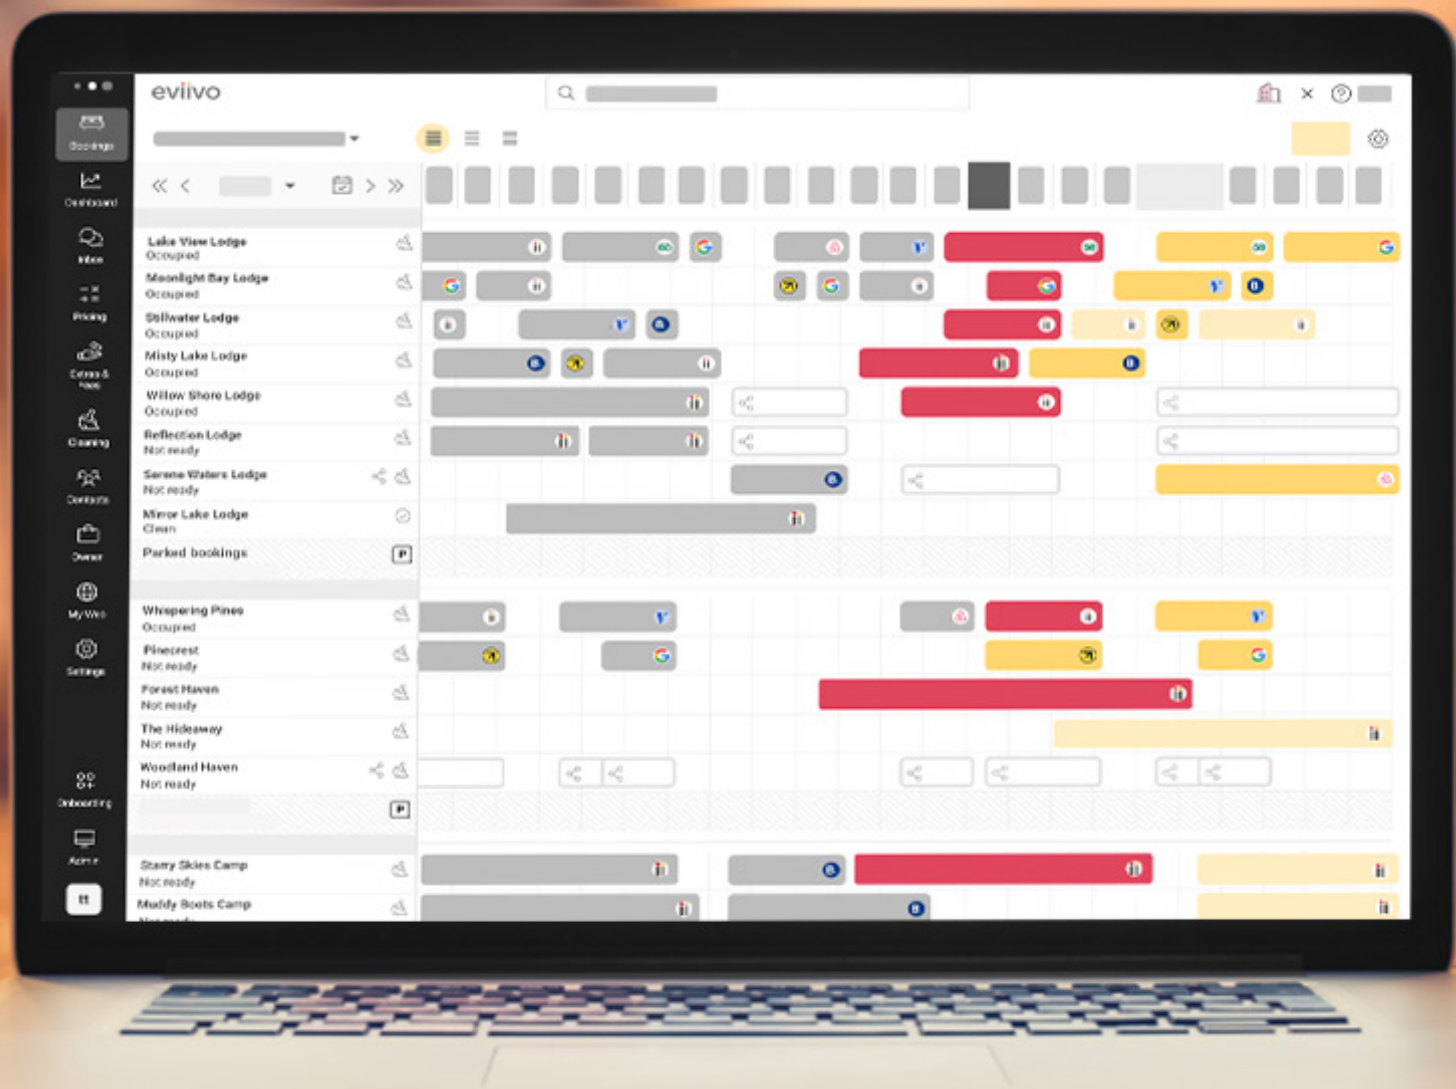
eviivo

Bookings
Dashboard
Inbox
Pricing
Extras & fees
Cleaning
Contacts
Owner
My Web
Settings
Onboarding
Admin

Lake View Lodge
Occupied
Moonlight Bay Lodge
Occupied
Stillwater Lodge
Occupied
Misty Lake Lodge
Occupied
Willow Shore Lodge
Occupied
Reflection Lodge
Not ready
Serene Waters Lodge
Not ready
Mirror Lake Lodge
Clean
Parked bookings
P

Whispering Pines
Occupied
Pinecrest
Not ready
Forest Haven
Not ready
The Hideaway
Not ready
Woodland Haven
Not ready
P

Starry Skies Camp
Not ready
Muddy Boots Camp